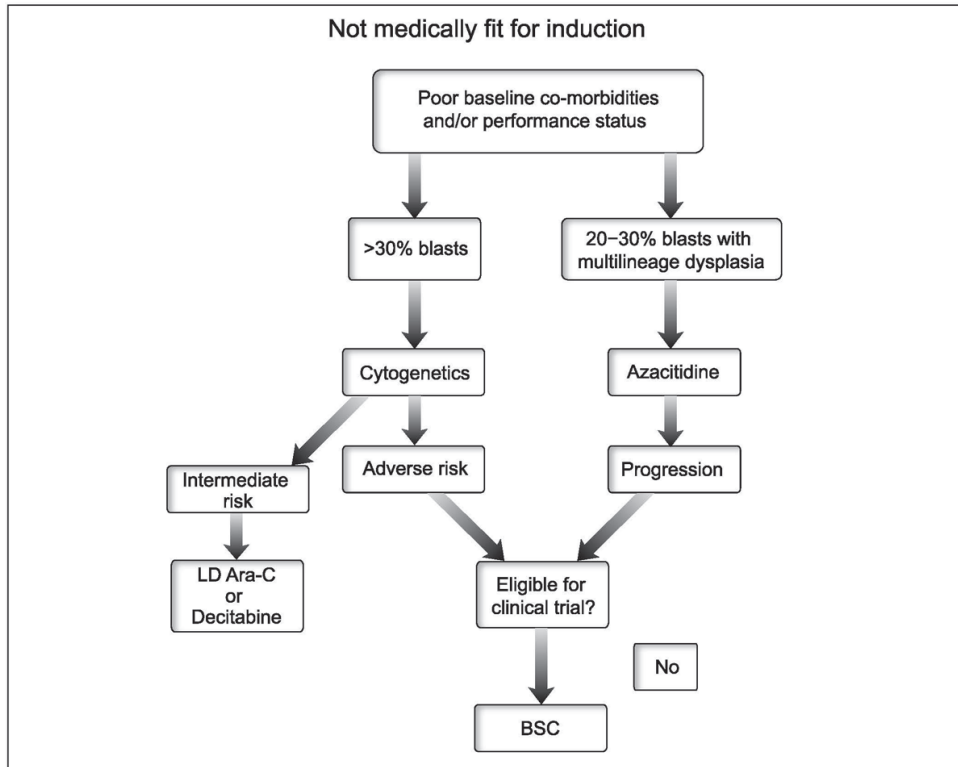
Not medically fit for induction

Poor baseline co-morbidities and/or performance status

>30% blasts

20–30% blasts with multilineage dysplasia

Cytogenetics

Azacitidine

Intermediate risk

Adverse risk

Progression

LD Ara-C or Decitabine

Eligible for clinical trial?

No

BSC